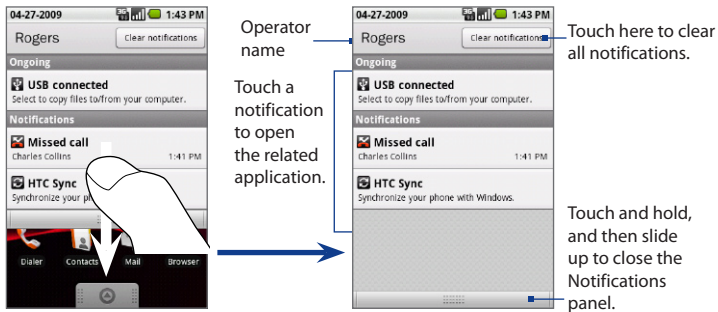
04-27-2009 1:43 PM
Rogers
Clear notifications
Ongoing
USB connected
Select to copy files to/from your computer.
Notifications
Missed call
Charles Collins 1:41 PM
HTC Sync
Synchronize your
Dialer Contacts Mail Browser

Operator name

Touch a notification to open the related application.

04-27-2009 1:43 PM
Rogers
Clear notifications
Ongoing
USB connected
Select to copy files to/from your computer.
Notifications
Missed call
Charles Collins 1:41 PM
HTC Sync
Synchronize your phone with Windows.

Touch here to clear all notifications.

Touch and hold, and then slide up to close the Notifications panel.